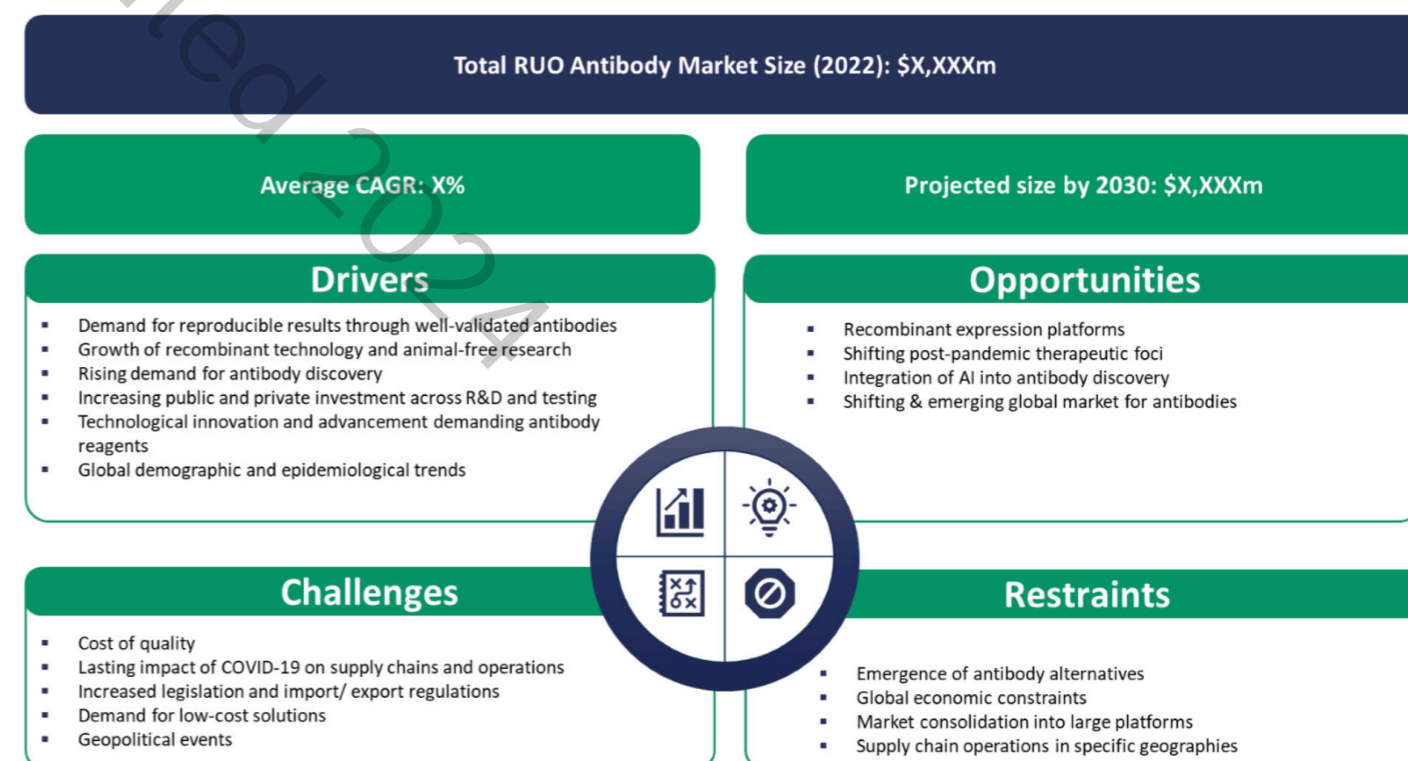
Total RUO Antibody Market Size (2022): $X,XXXm

Average CAGR: X%

Projected size by 2030: $X,XXXm

Drivers

- Demand for reproducible results through well-validated antibodies
- Growth of recombinant technology and animal-free research
- Rising demand for antibody discovery
- Increasing public and private investment across R&D and testing
- Technological innovation and advancement demanding antibody reagents
- Global demographic and epidemiological trends

Opportunities

- Recombinant expression platforms
- Shifting post-pandemic therapeutic foci
- Integration of AI into antibody discovery
- Shifting & emerging global market for antibodies

Challenges

- Cost of quality
- Lasting impact of COVID-19 on supply chains and operations
- Increased legislation and import/ export regulations
- Demand for low-cost solutions
- Geopolitical events

Restraints

- Emergence of antibody alternatives
- Global economic constraints
- Market consolidation into large platforms
- Supply chain operations in specific geographies

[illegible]ed 2024